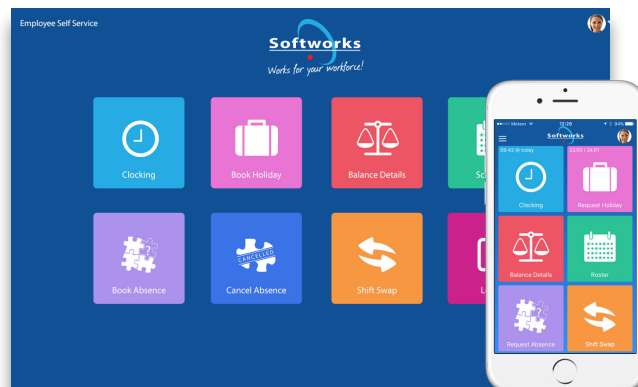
Employee Self Service

Softworks
Works for your workforce!

Clocking

Book Holiday

Balance Details

Sc

Book Absence

CANCELLED

Cancel Absence

Shift Swap

L

●●●●● Meteor
12:26
94%

Softworks

09:42 @ today

23:00 | 24.01

Clocking

Request Holiday

Balance Details

Roster

Request Absence

Shift Swap